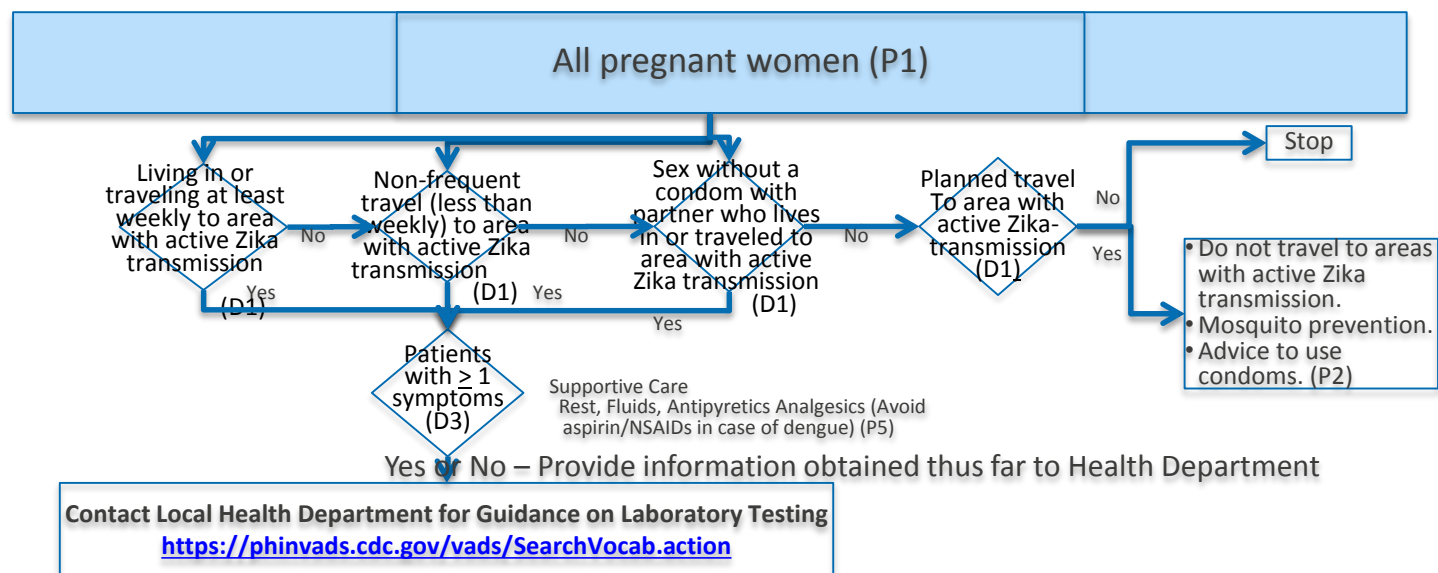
All pregnant women (P1)

Living in or traveling at least weekly to area with active Zika transmission (D1)

No

Yes

Non-frequent travel (less than weekly) to area with active Zika transmission (D1)

No

Yes

Sex without a condom with partner who lives in or traveled to area with active Zika transmission (D1)

No

Yes

Planned travel To area with active Zika-transmission (D1)

No

Stop

Yes

• Do not travel to areas with active Zika transmission.
• Mosquito prevention.
• Advice to use condoms. (P2)

Patients with $\geq 1$ symptoms (D3)

Supportive Care
Rest, Fluids, Antipyretics Analgesics (Avoid aspirin/NSAIDs in case of dengue) (P5)

Yes or No – Provide information obtained thus far to Health Department

Contact Local Health Department for Guidance on Laboratory Testing
https://phinvads.cdc.gov/vads/SearchVocab.action